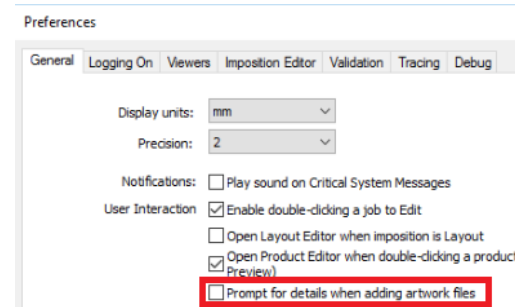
Preferences

General | Logging On | Viewers | Imposition Editor | Validation | Tracing | Debug

Display units: mm

Precision: 2

Notifications: Play sound on Critical System Messages

User Interaction: Enable double-clicking a job to Edit

Open Layout Editor when imposition is Layout

Open Product Editor when double-clicking a product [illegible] Preview)

Prompt for details when adding artwork files